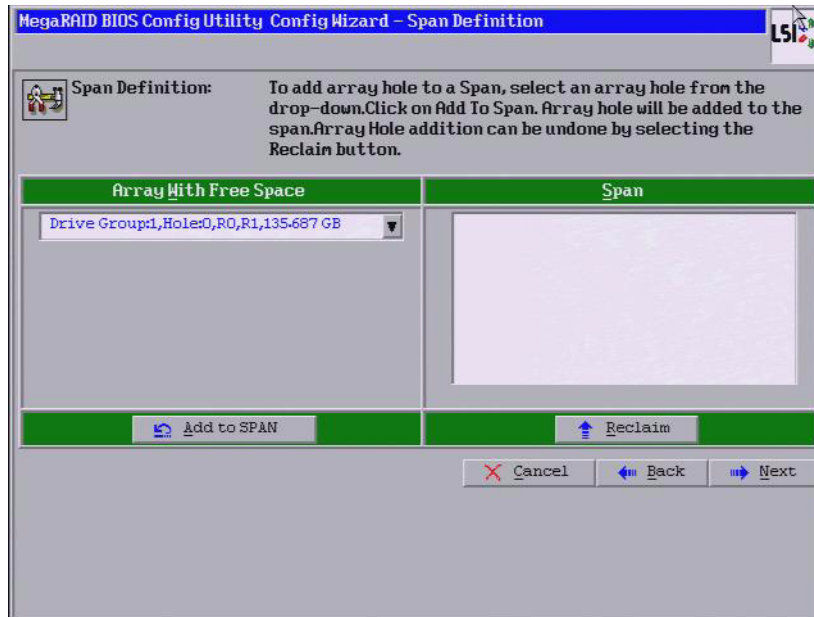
MegaRAID BIOS Config Utility Config Wizard – Span Definition

LSI

Span Definition:

To add array hole to a Span, select an array hole from the drop-down.Click on Add To Span. Array hole will be added to the span.Array Hole addition can be undone by selecting the Reclaim button.

| Array With Free Space | Span |
|---|---|
| Drive Group:1,Hole:0,R0,R1,135.687 GB | |
| Add to SPAN | Reclaim |

Cancel Back Next